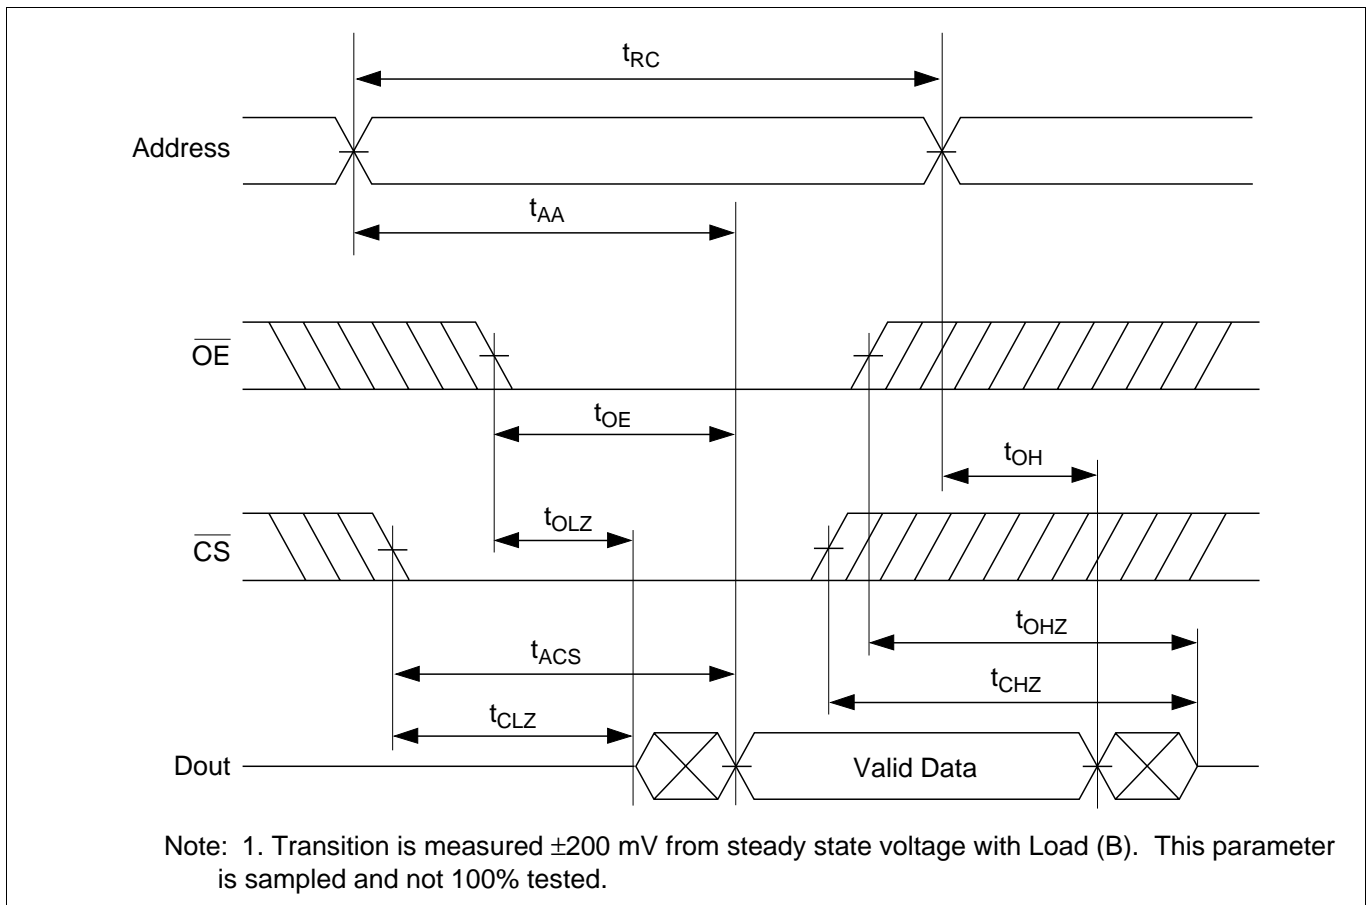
$t_{RC}$

Address

$t_{AA}$

$\overline{OE}$

$t_{OE}$

$t_{OH}$

$t_{OLZ}$

$\overline{CS}$

$t_{OHZ}$

$t_{ACS}$

$t_{CHZ}$

$t_{CLZ}$

Dout

Valid Data

Note: 1. Transition is measured ±200 mV from steady state voltage with Load (B). This parameter is sampled and not 100% tested.